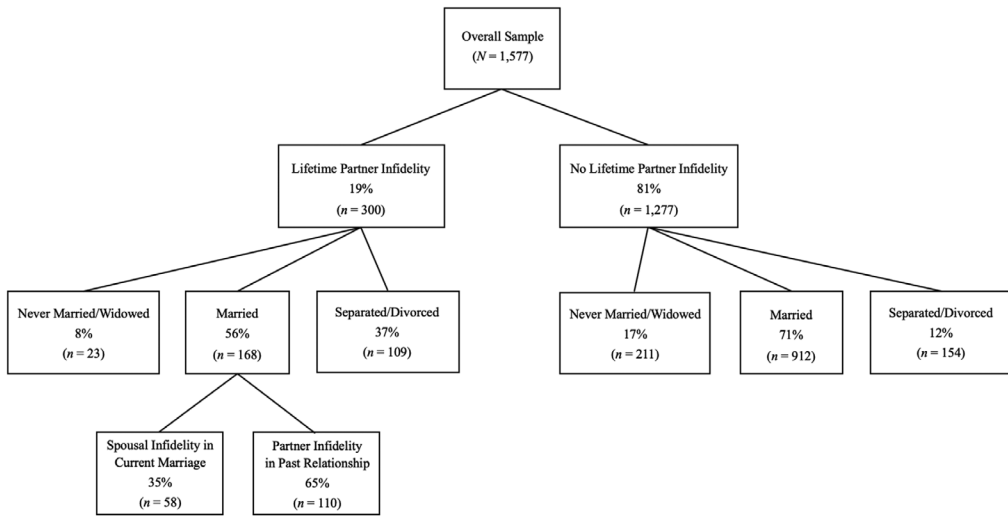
Overall Sample
($N$ = 1,577)

Lifetime Partner Infidelity
19%
($n$ = 300)

No Lifetime Partner Infidelity
81%
($n$ = 1,277)

Never Married/Widowed
8%
($n$ = 23)

Married
56%
($n$ = 168)

Separated/Divorced
37%
($n$ = 109)

Never Married/Widowed
17%
($n$ = 211)

Married
71%
($n$ = 912)

Separated/Divorced
12%
($n$ = 154)

Spousal Infidelity in Current Marriage
35%
($n$ = 58)

Partner Infidelity in Past Relationship
65%
($n$ = 110)